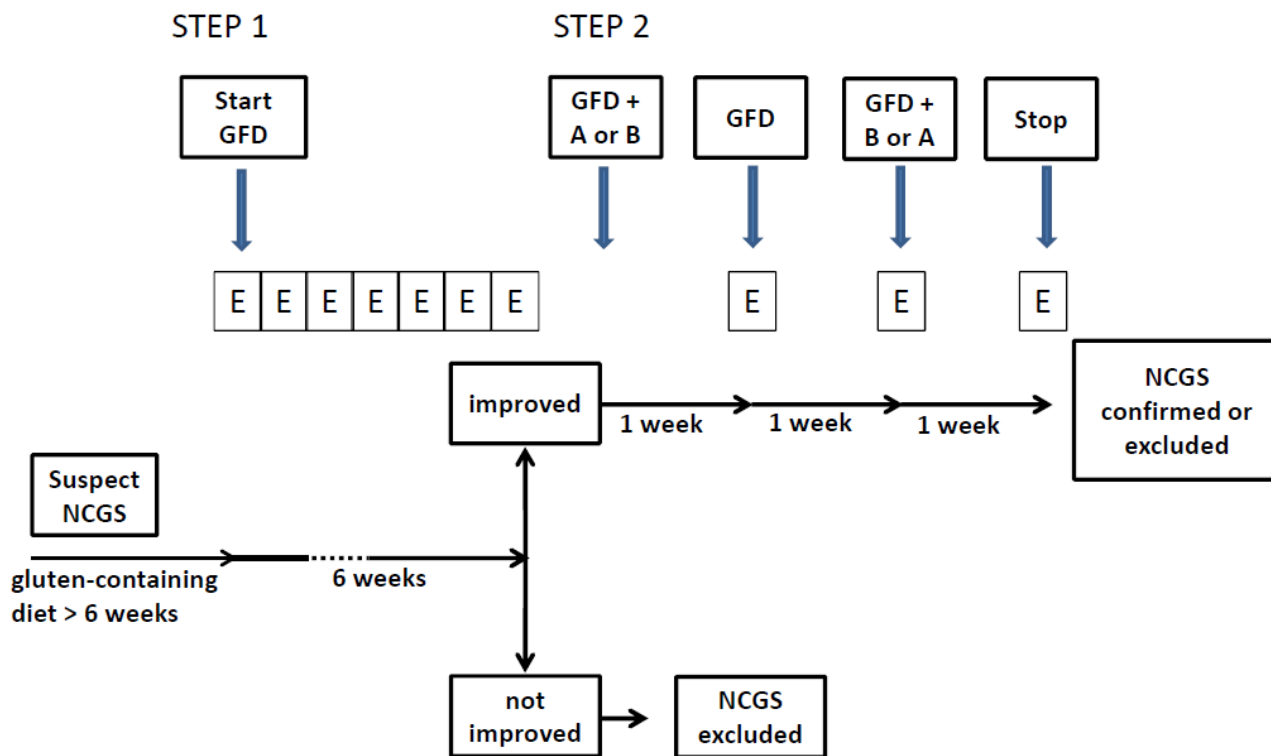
STEP 1

STEP 2

Start GFD

GFD + A or B

GFD

GFD + B or A

Stop

| E | E | E | E | E | E | E |
|---|---|---|---|---|---|---|

E

E

E

improved

1 week

1 week

1 week

NCGS confirmed or excluded

Suspect NCGS

gluten-containing diet > 6 weeks

6 weeks

not improved

NCGS excluded